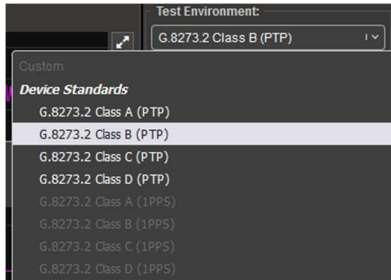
Test Environment:

G.8273.2 Class B (PTP)

Custom

Device Standards

G.8273.2 Class A (PTP)

G.8273.2 Class B (PTP)

G.8273.2 Class C (PTP)

G.8273.2 Class D (PTP)

G.8273.2 Class A (1PPS)

G.8273.2 Class B (1PPS)

G.8273.2 Class C (1PPS)

G.8273.2 Class D (1PPS)